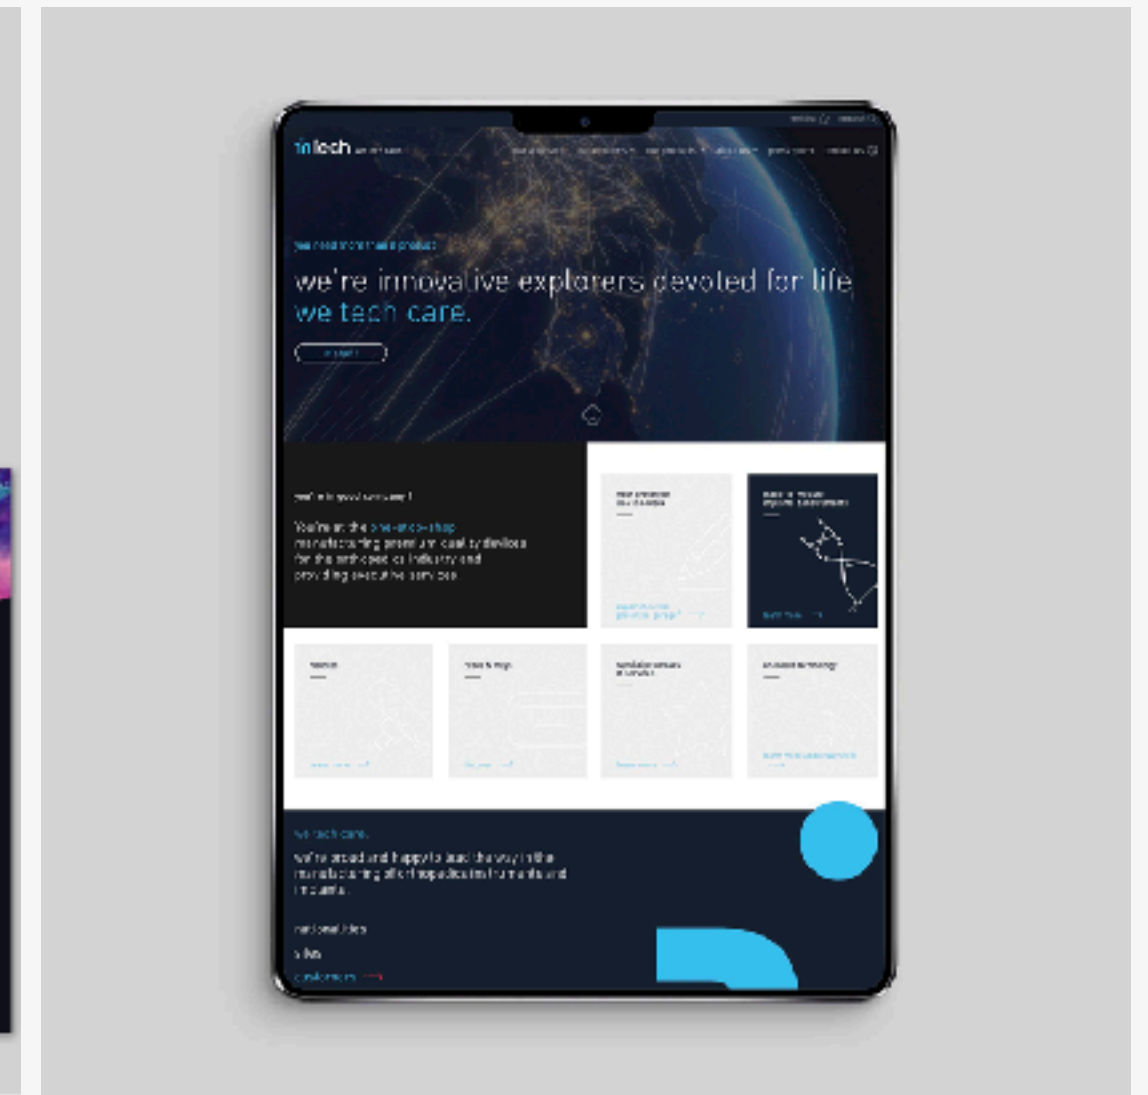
intech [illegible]

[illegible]

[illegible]

we're innovative explorers devoted for life
we tech care.

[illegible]

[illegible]

You're in the one-stop-shop manufacturing premium quality devices for the orthopedic industry and providing executive services.

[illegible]

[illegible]

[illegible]

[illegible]

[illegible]

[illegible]

we tech care.

we're proud and happy to lead the way in the manufacturing of orthopedic implants and instruments.

nationalities

sites

customers